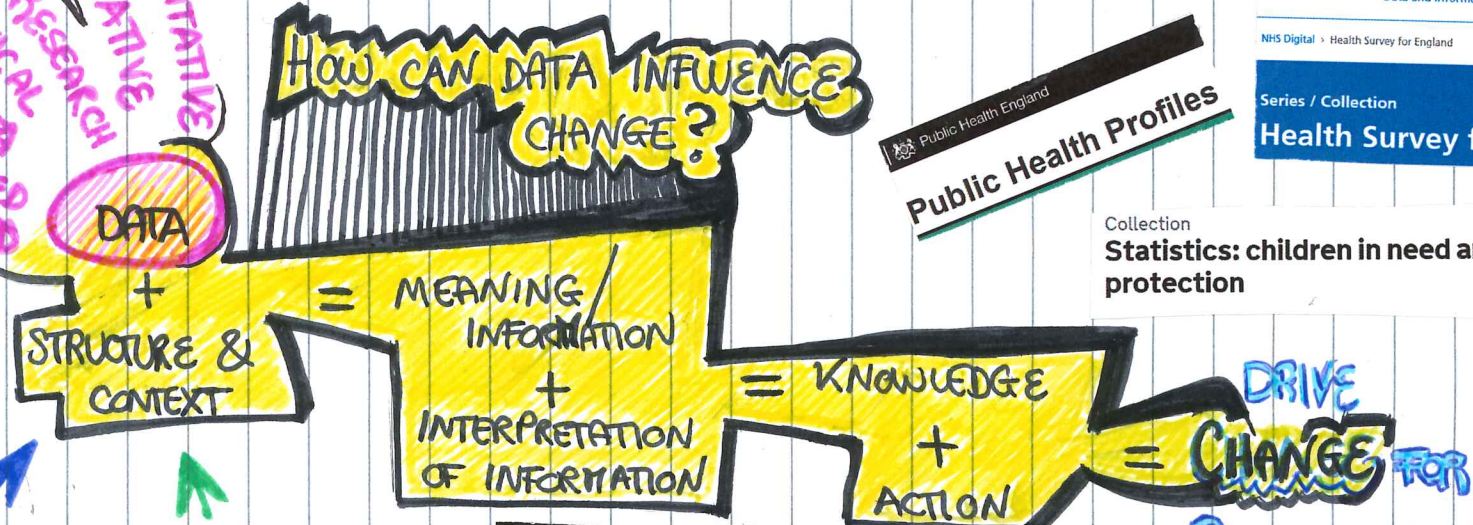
ATIVE
RESEARCH
TATIVE
CAL

HOW CAN DATA INFLUENCE CHANGE?

Public Health England
Public Health Profiles

NHS Digital › Health Survey for England
Series / Collection
Health Survey f

Collection
Statistics: children in need a
protection

DATA
+
STRUCTURE &
CONTEXT

= MEANING/
INFORMATION
+
INTERPRETATION
OF INFORMATION

= KNOWLEDGE
+
ACTION

= DRIVE
CHANGE FOR